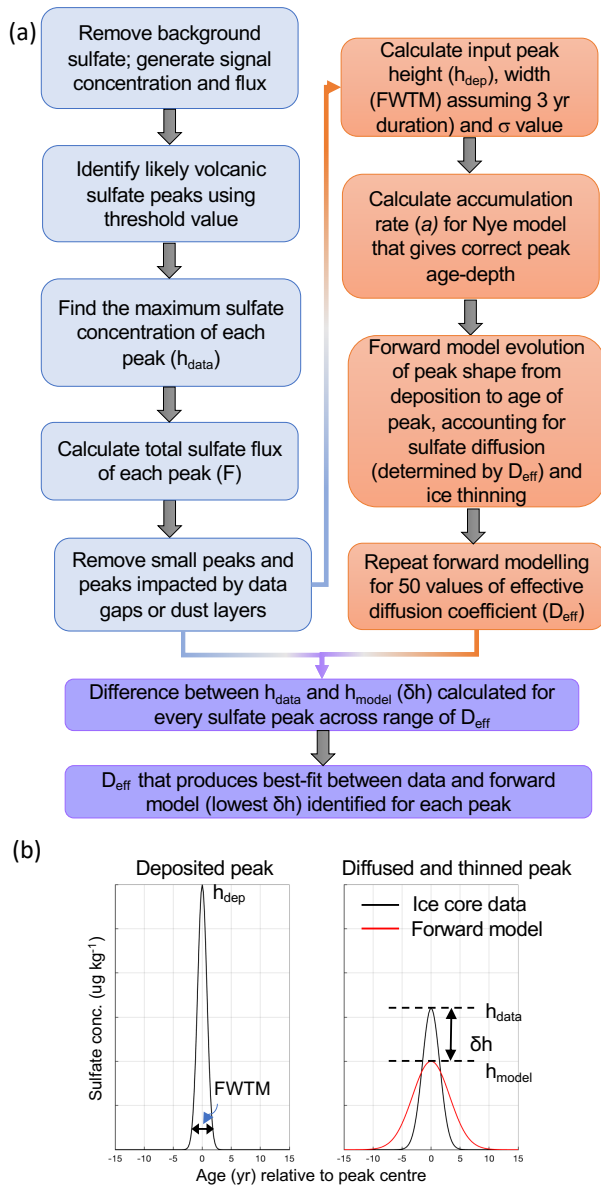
(a)

Remove background sulfate; generate signal concentration and flux

Identify likely volcanic sulfate peaks using threshold value

Find the maximum sulfate concentration of each peak ($h_{data}$)

Calculate total sulfate flux of each peak (F)

Remove small peaks and peaks impacted by data gaps or dust layers

Calculate input peak height ($h_{dep}$), width (FWTM) assuming 3 yr duration) and $\sigma$ value

Calculate accumulation rate (*a*) for Nye model that gives correct peak age-depth

Forward model evolution of peak shape from deposition to age of peak, accounting for sulfate diffusion (determined by $D_{eff}$) and ice thinning

Repeat forward modelling for 50 values of effective diffusion coefficient ($D_{eff}$)

Difference between $h_{data}$ and $h_{model}$ ($\delta h$) calculated for every sulfate peak across range of $D_{eff}$

$D_{eff}$ that produces best-fit between data and forward model (lowest $\delta h$) identified for each peak

(b)

Deposited peak

$h_{dep}$

FWTM

Sulfate conc. (ug kg$^{-1}$)

-15 -10 -5 0 5 10 15

Diffused and thinned peak

Ice core data

Forward model

$h_{data}$

$\delta h$

$h_{model}$

-15 -10 -5 0 5 10 15

Age (yr) relative to peak centre